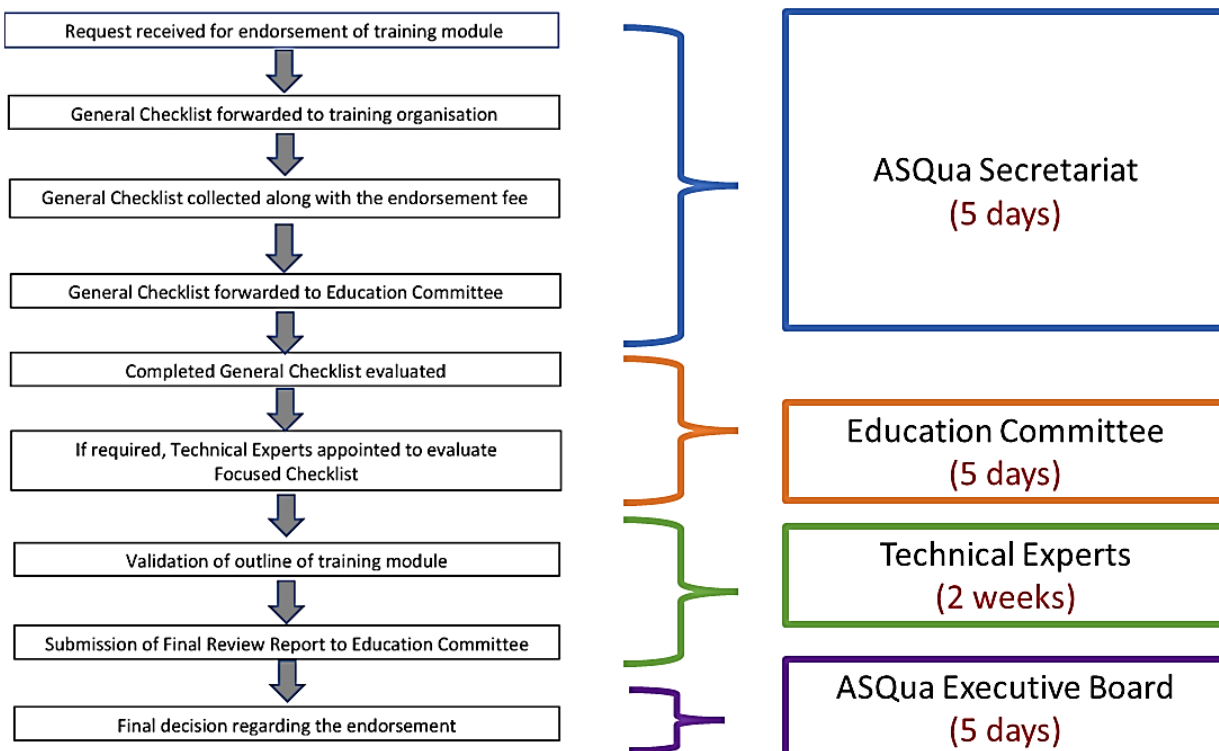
Request received for endorsement of training module

General Checklist forwarded to training organisation

General Checklist collected along with the endorsement fee

General Checklist forwarded to Education Committee

Completed General Checklist evaluated

If required, Technical Experts appointed to evaluate Focused Checklist

Validation of outline of training module

Submission of Final Review Report to Education Committee

Final decision regarding the endorsement

ASQua Secretariat
(5 days)

Education Committee
(5 days)

Technical Experts
(2 weeks)

ASQua Executive Board
(5 days)